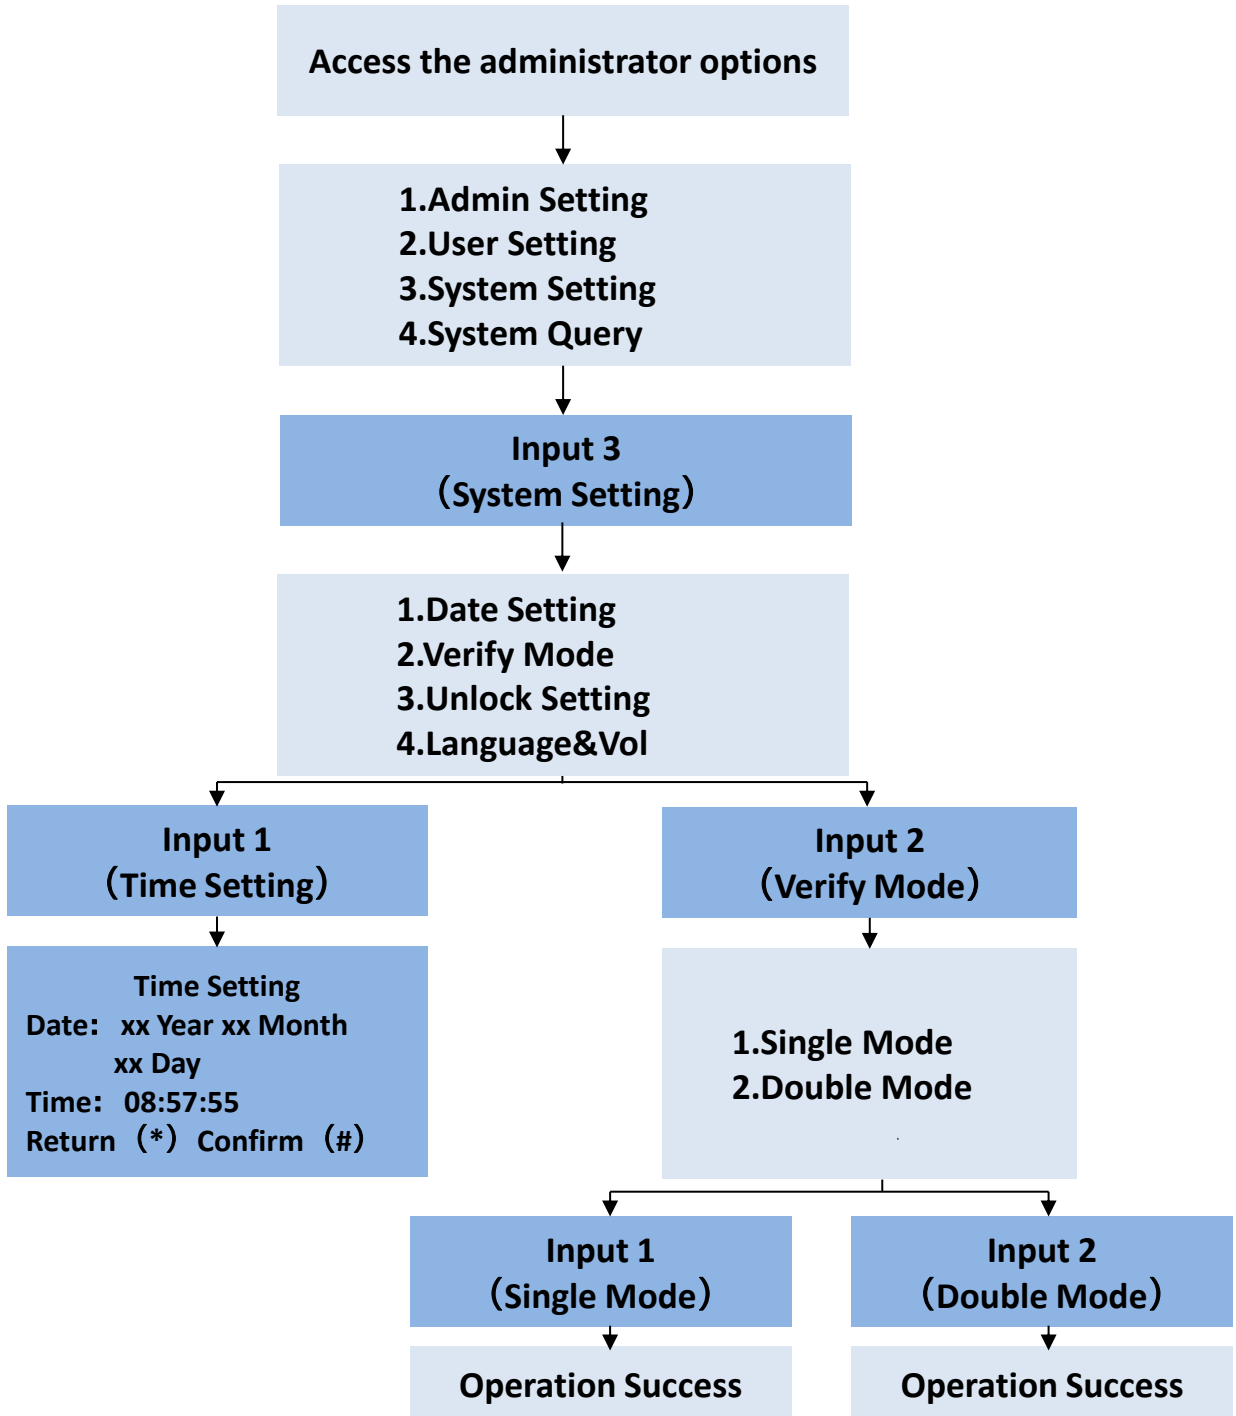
Access the administrator options

1.Admin Setting
2.User Setting
3.System Setting
4.System Query

Input 3
（System Setting）

1.Date Setting
2.Verify Mode
3.Unlock Setting
4.Language&Vol

Input 1
（Time Setting）

Time Setting
Date: xx Year xx Month xx Day
Time: 08:57:55
Return （*） Confirm （#）

Input 2
（Verify Mode）

1.Single Mode
2.Double Mode

Input 1
（Single Mode）

Operation Success

Input 2
（Double Mode）

Operation Success